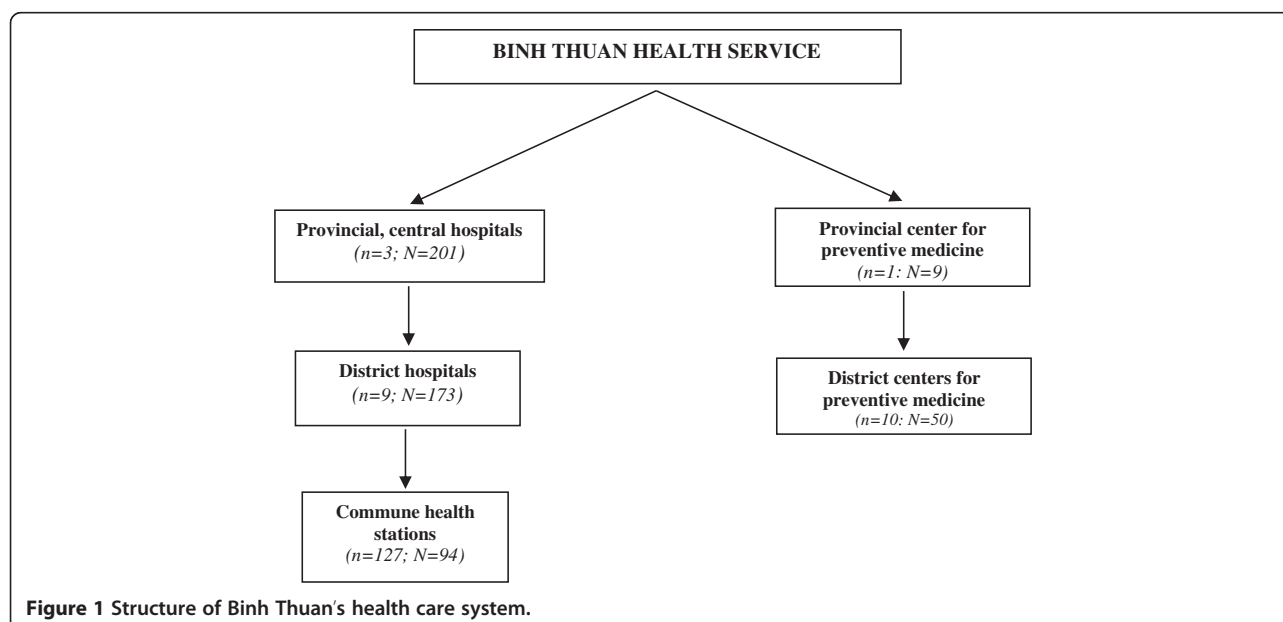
BINH THUAN HEALTH SERVICE

Provincial, central hospitals
(n=3; N=201)

District hospitals
(n=9; N=173)

Commune health stations
(n=127; N=94)

Provincial center for preventive medicine
(n=1: N=9)

District centers for preventive medicine
(n=10: N=50)

Figure 1 Structure of Binh Thuan's health care system.